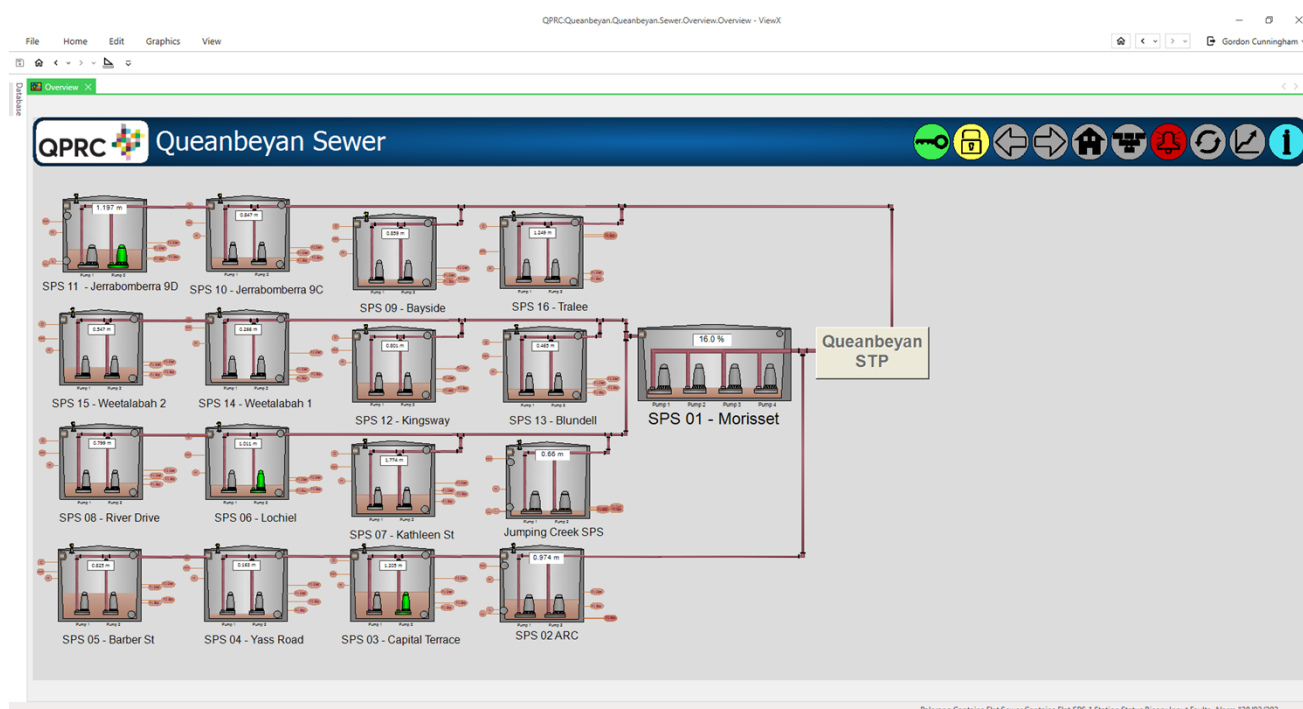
QPRC:Queanbeyan.Queanbeyan.Sewer.Overview.Overview - ViewX

File Home Edit Graphics View

Gordon Cunningham

Database

Overview

QPRC Queanbeyan Sewer

1.197 m
SPS 11 - Jerrabomberra 9D

0.847 m
SPS 10 - Jerrabomberra 9C

0.659 m
SPS 09 - Bayside

1.249 m
SPS 16 - Tralee

0.547 m
SPS 15 - Weetalabah 2

0.286 m
SPS 14 - Weetalabah 1

0.801 m
SPS 12 - Kingsway

0.465 m
SPS 13 - Blundell

16.0 %
Pump 1 Pump 2 Pump 3 Pump 4
SPS 01 - Morisset

Queanbeyan STP

0.799 m
SPS 08 - River Drive

1.011 m
SPS 06 - Lochiel

1.774 m
SPS 07 - Kathleen St

0.66 m
Jumping Creek SPS

0.825 m
SPS 05 - Barber St

0.183 m
SPS 04 - Yass Road

1.205 m
SPS 03 - Capital Terrace

0.974 m
SPS 02 ARC

Pump 1 Pump 2